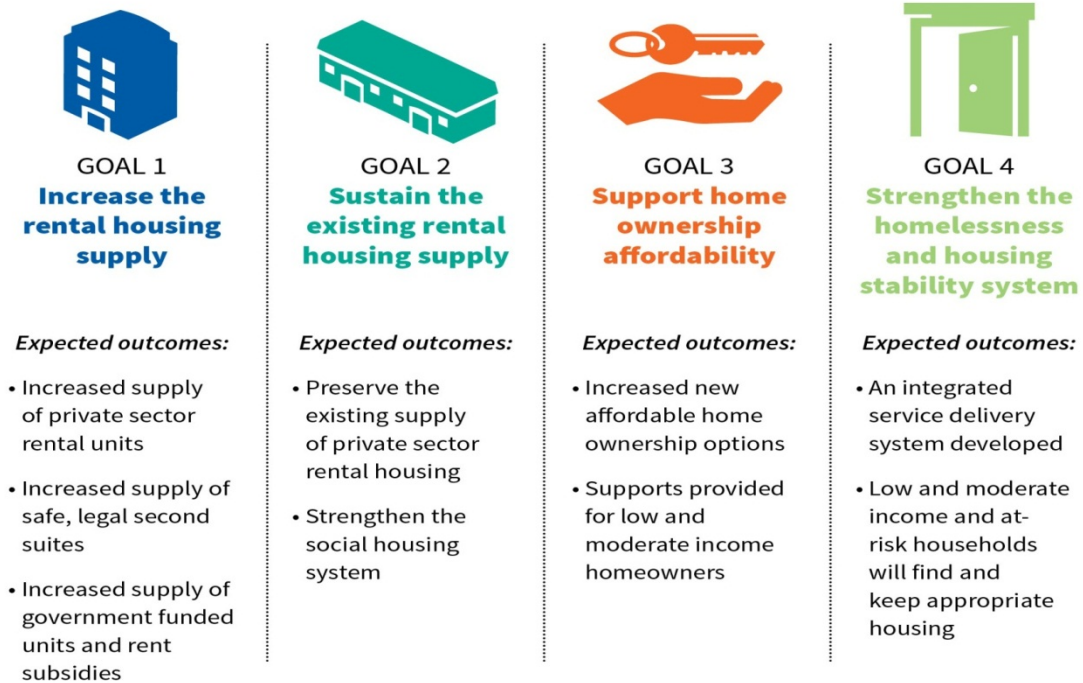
GOAL 1
Increase the rental housing supply

Expected outcomes:
• Increased supply of private sector rental units
• Increased supply of safe, legal second suites
• Increased supply of government funded units and rent subsidies

GOAL 2
Sustain the existing rental housing supply

Expected outcomes:
• Preserve the existing supply of private sector rental housing
• Strengthen the social housing system

GOAL 3
Support home ownership affordability

Expected outcomes:
• Increased new affordable home ownership options
• Supports provided for low and moderate income homeowners

GOAL 4
Strengthen the homelessness and housing stability system

Expected outcomes:
• An integrated service delivery system developed
• Low and moderate income and at-risk households will find and keep appropriate housing